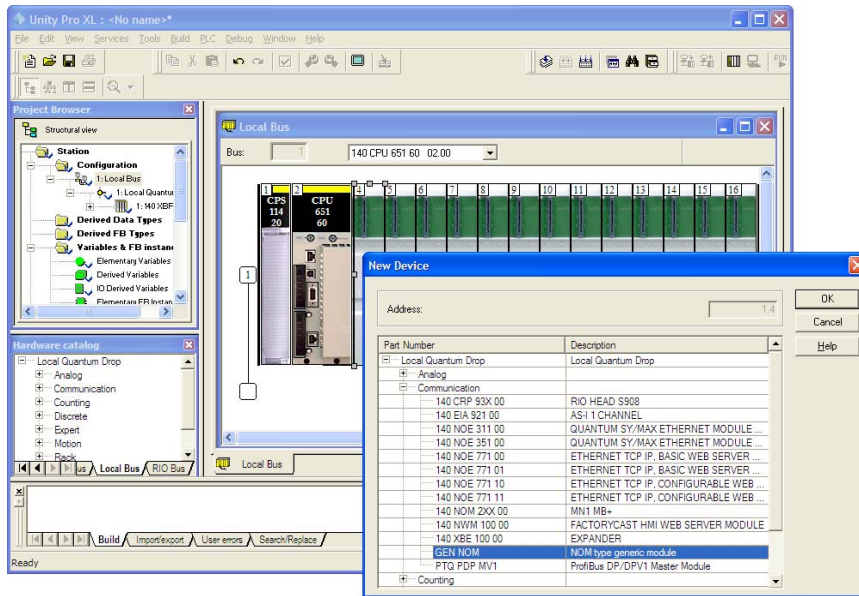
Unity Pro XL : <No name>*

File Edit View Services Tools Build PLC Debug Window Help

Project Browser

Structural view

Station
Configuration
1: Local Bus
1: Local Quantum
1: 140 XBF
Derived Data Types
Derived FB Types
Variables & FB instanc
Elementary Variables
Derived Variables
IO Derived Variables
Elementary FB Instan

Hardware catalog

Local Quantum Drop
Analog
Communication
Counting
Discrete
Expert
Motion
Rack

us Local Bus RIO Bus

Local Bus

Bus: 1 140 CPU 651 60 02.00

1 2 3 4 5 6 7 8 9 10 11 12 13 14 15 16

CPS 114 20

CPU 651 60

1

Local Bus

Build Import/export User errors Search/Replace

Ready

New Device

Address: 1.4

OK
Cancel
Help

| Part Number | Description |
|---|---|
| Local Quantum Drop | Local Quantum Drop |
| Analog | |
| Communication | |
| 140 CRP 93X 00 | RIO HEAD S908 |
| 140 EIA 921 00 | AS-I 1 CHANNEL |
| 140 NOE 311 00 | QUANTUM SY/MAX ETHERNET MODULE ... |
| 140 NOE 351 00 | QUANTUM SY/MAX ETHERNET MODULE ... |
| 140 NOE 771 00 | ETHERNET TCP IP, BASIC WEB SERVER ... |
| 140 NOE 771 01 | ETHERNET TCP IP, BASIC WEB SERVER ... |
| 140 NOE 771 10 | ETHERNET TCP IP, CONFIGURABLE WEB ... |
| 140 NOE 771 11 | ETHERNET TCP IP, CONFIGURABLE WEB ... |
| 140 NOM 2XX 00 | MN1 MB+ |
| 140 NWM 100 00 | FACTORYCAST HMI WEB SERVER MODULE |
| 140 XBE 100 00 | EXPANDER |
| GEN NOM | NOM type generic module |
| PTQ PDP MV1 | ProfiBus DP/DPV1 Master Module |
| Counting | |